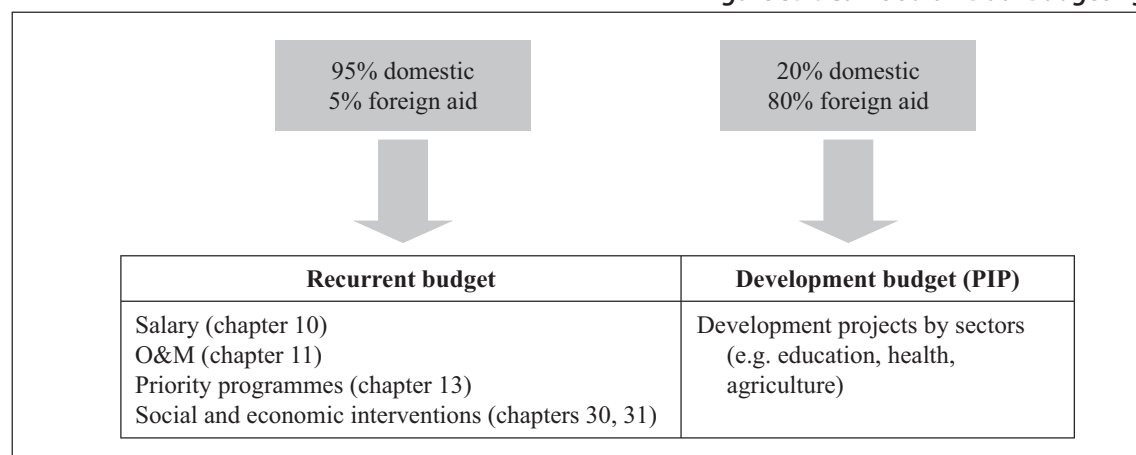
95% domestic
5% foreign aid

20% domestic
80% foreign aid

| Recurrent budget | Development budget (PIP) |
|---|---|
| Salary (chapter 10)<br>O&M (chapter 11)<br>Priority programmes (chapter 13)<br>Social and economic interventions (chapters 30, 31) | Development projects by sectors (e.g. education, health, agriculture) |